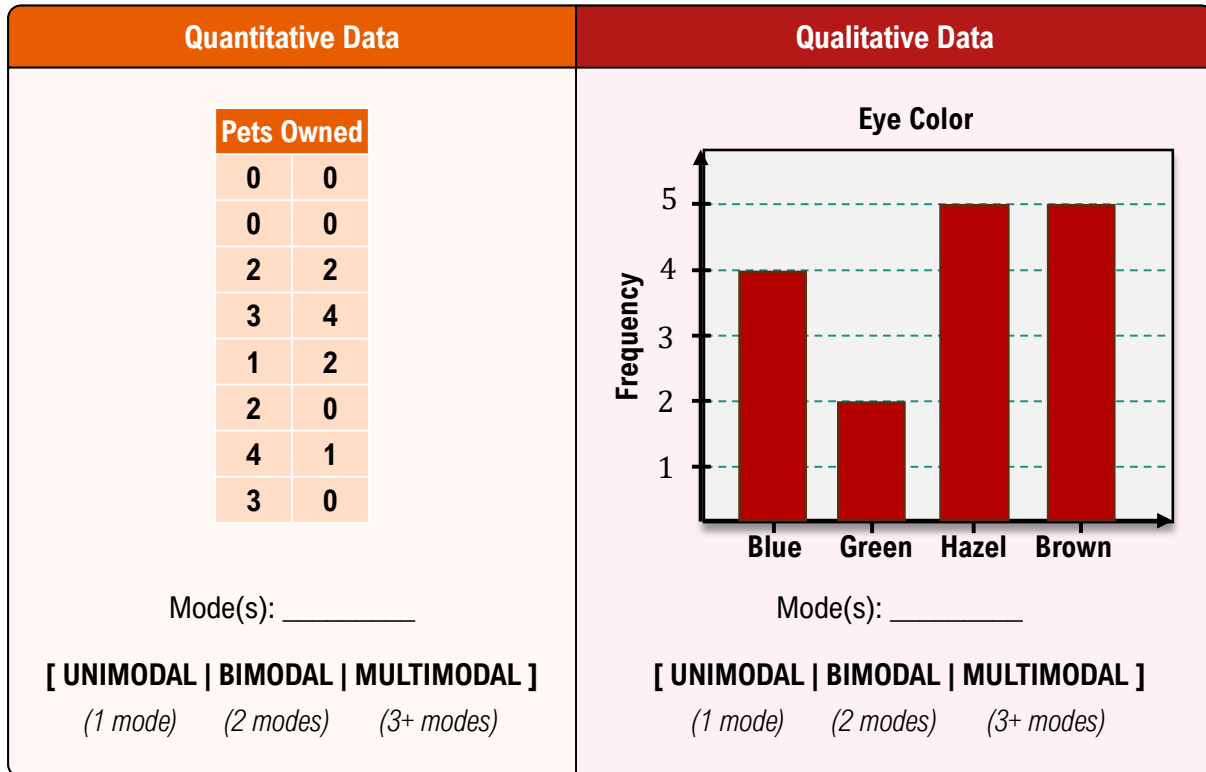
Quantitative Data

| Pets Owned | |
|---|---|
| 0 | 0 |
| 0 | 0 |
| 2 | 2 |
| 3 | 4 |
| 1 | 2 |
| 2 | 0 |
| 4 | 1 |
| 3 | 0 |

Mode(s): _________

[ UNIMODAL | BIMODAL | MULTIMODAL ]
(1 mode) (2 modes) (3+ modes)

Qualitative Data

Eye Color

Frequency
5
4
3
2
1
Blue Green Hazel Brown

Mode(s): _________

[ UNIMODAL | BIMODAL | MULTIMODAL ]
(1 mode) (2 modes) (3+ modes)